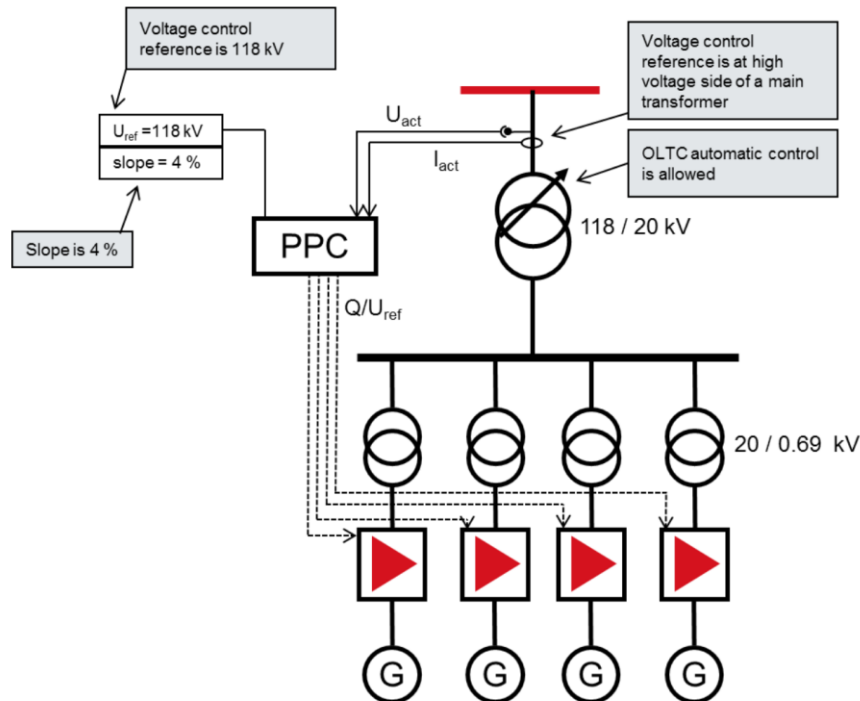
Voltage control reference is 118 kV

$U_{ref}$ =118 kV

slope = 4 %

Slope is 4 %

$U_{act}$

$I_{act}$

PPC

$Q/U_{ref}$

Voltage control reference is at high voltage side of a main transformer

OLTC automatic control is allowed

118 / 20 kV

20 / 0.69 kV

G

G

G

G